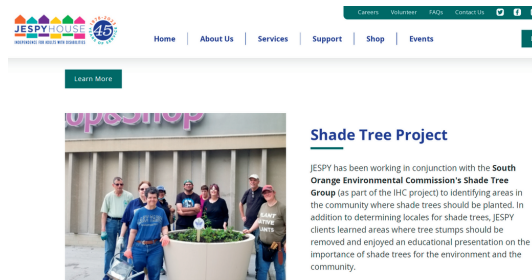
Careers Volunteer FAQs Contact Us

JESPY HOUSE
INDEPENDENCE FOR ADULTS WITH DISABILITIES
45

Home About Us Services Support Shop Events

Learn More

op&Shop

Shade Tree Project

JESPY has been working in conjunction with the **South Orange Environmental Commission's Shade Tree Group** (as part of the IHC project) to identifying areas in the community where shade trees should be planted. In addition to determining locales for shade trees, JESPY clients learned areas where tree stumps should be removed and enjoyed an educational presentation on the importance of shade trees for the environment and the community.